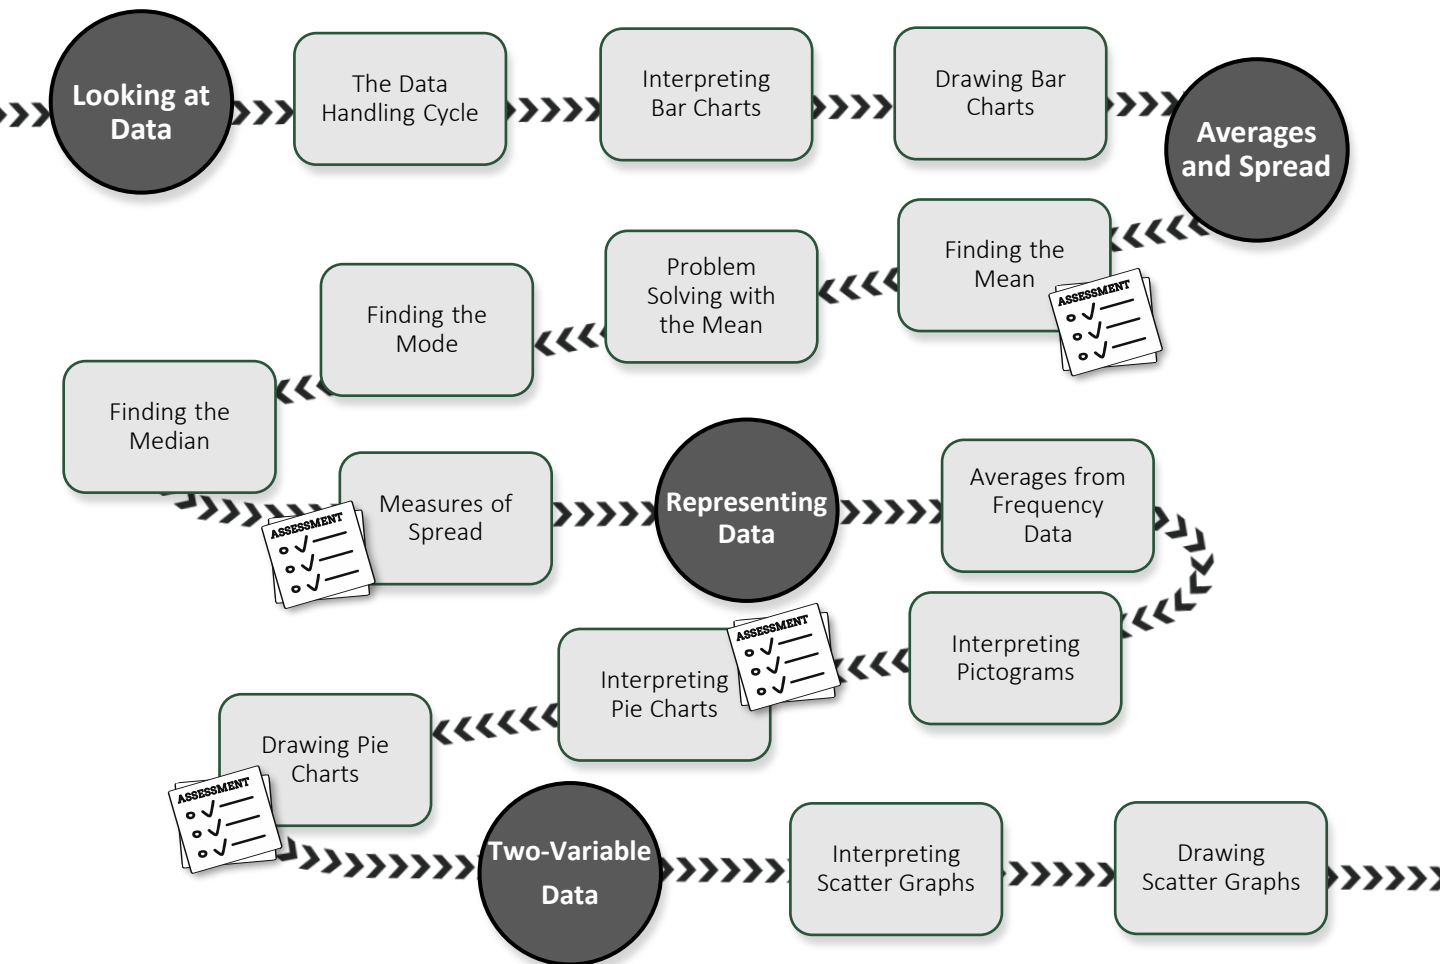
Looking at Data

The Data Handling Cycle

Interpreting Bar Charts

Drawing Bar Charts

Averages and Spread

Finding the Mean

ASSESSMENT

Problem Solving with the Mean

Finding the Mode

Finding the Median

Measures of Spread

ASSESSMENT

Representing Data

Averages from Frequency Data

Interpreting Pictograms

Interpreting Pie Charts

ASSESSMENT

Drawing Pie Charts

ASSESSMENT

Two-Variable Data

Interpreting Scatter Graphs

Drawing Scatter Graphs